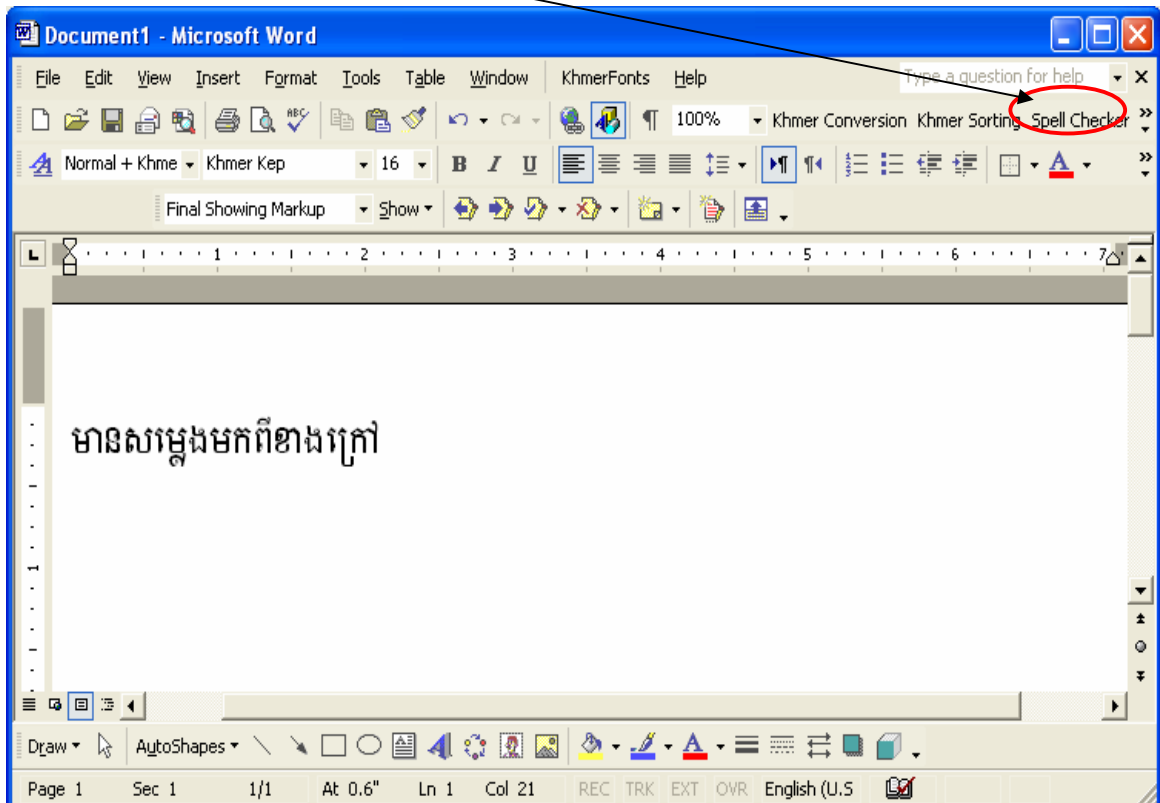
Document1 - Microsoft Word

File Edit View Insert Format Tools Table Window KhmerFonts Help

Type a question for help

100% Khmer Conversion Khmer Sorting Spell Checker

Normal + Khme Khmer Kep 16

Final Showing Markup Show

1 2 3 4 5 6 7

មានសម្លេងមកពីខាងក្រៅ

Draw AutoShapes

Page 1 Sec 1 1/1 At 0.6" Ln 1 Col 21 REC TRK EXT OVR English (U.S